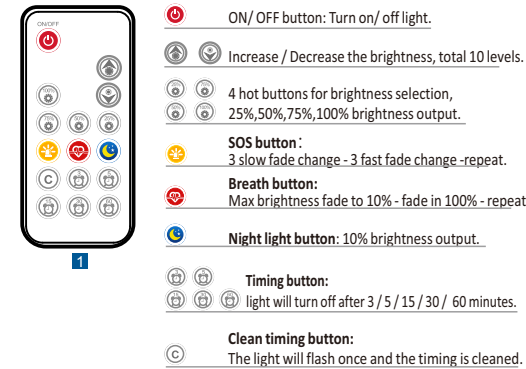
ON/OFF

1

ON/ OFF button: Turn on/ off light.

Increase / Decrease the brightness, total 10 levels.

4 hot buttons for brightness selection, 25%,50%,75%,100% brightness output.

SOS button:
3 slow fade change - 3 fast fade change -repeat.

Breath button:
Max brightness fade to 10% - fade in 100% - repeat

Night light button: 10% brightness output.

Timing button:
light will turn off after 3 / 5 / 15 / 30 / 60 minutes.

Clean timing button:
The light will flash once and the timing is cleaned.